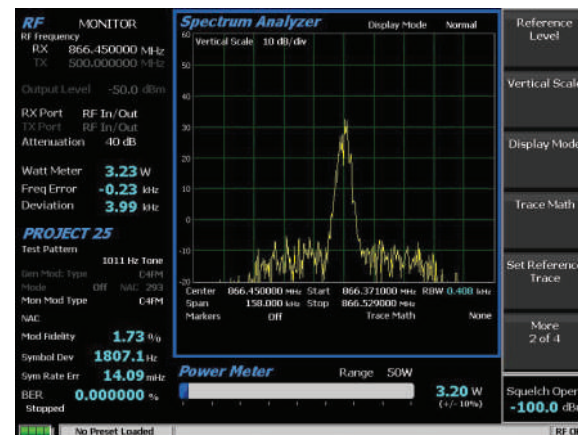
RF MONITOR
RF Frequency
RX 866.450000 MHz
TX 500.000000 MHz

Output Level -50.0 dBm

RX Port RF In/Out
TX Port RF In/Out
Attenuation 40 dB

Watt Meter 3.23 W
Freq Error -0.23 kHz
Deviation 3.99 kHz

PROJECT 25
Test Pattern
1011 Hz Tone
Gen Mod Type C4FM
Mode Off NAC 293
Mon Mod Type C4FM
NAC
Mod Fidelity 1.73 %
Symbol Dev 1807.1 Hz
Sym Rate Err 14.09 mHz
BER 0.000000 %
Stopped

Spectrum Analyzer Display Mode Normal
Vertical Scale 10 dB/div
60
50
40
30
20
10
0
-10
-20
Center 866.450000 MHz Start 866.371000 MHz RBW 0.400 kHz
Span 158.000 kHz Stop 866.529000 MHz
Markers Off Trace Math None

Power Meter Range 50W
3.20 W
(+/- 10%)

Reference Level
Vertical Scale
Display Mode
Trace Math
Set Reference Trace
More 2 of 4
Squelch Open
-100.0 dBm

No Preset Loaded
RF O